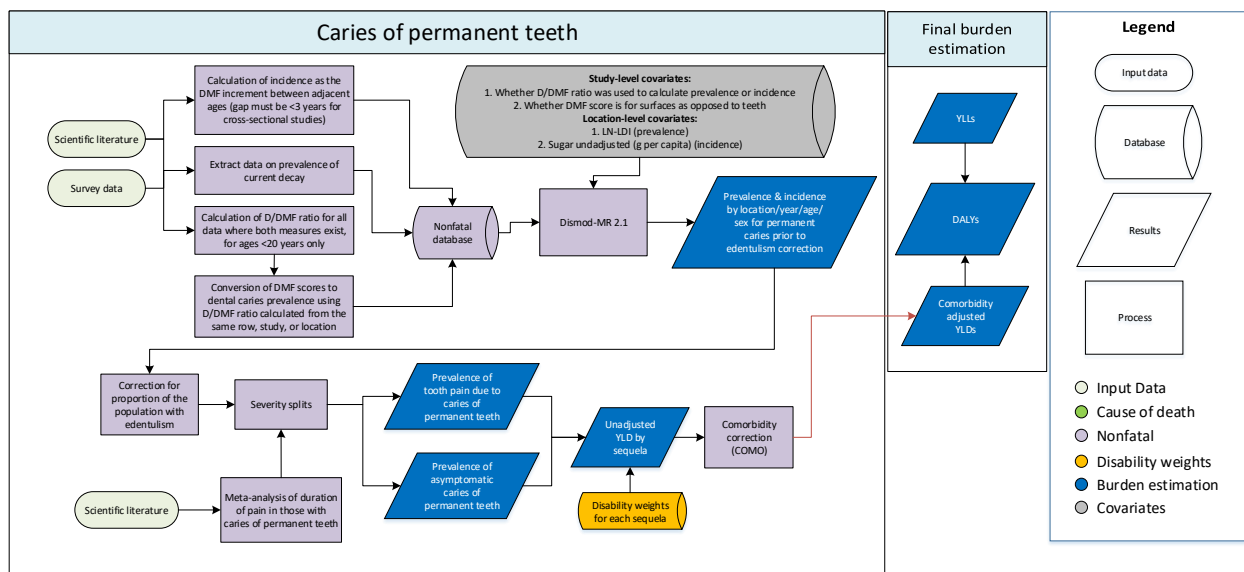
Caries of permanent teeth

Final burden estimation

Legend

Scientific literature

Survey data

Calculation of incidence as the DMF increment between adjacent ages (gap must be <3 years for cross-sectional studies)

Extract data on prevalence of current decay

Calculation of D/DMF ratio for all data where both measures exist, for ages <20 years only

Conversion of DMF scores to dental caries prevalence using D/DMF ratio calculated from the same row, study, or location

Study-level covariates:
1. Whether D/DMF ratio was used to calculate prevalence or incidence
2. Whether DMF score is for surfaces as opposed to teeth
Location-level covariates:
1. LN-LDI (prevalence)
2. Sugar undadjusted (g per capita) (incidence)

Nonfatal database

Dismod-MR 2.1

Prevalence & incidence by location/year/age/sex for permanent caries prior to edentulism correction

YLLs

DALYs

Comorbidity adjusted YLDs

Correction for proportion of the population with edentulism

Severity splits

Prevalence of tooth pain due to caries of permanent teeth

Prevalence of asymptomatic caries of permanent teeth

Unadjusted YLD by sequela

Comorbidity correction (COMO)

Disability weights for each sequela

Scientific literature

Meta-analysis of duration of pain in those with caries of permanent teeth

Input data

Database

Results

Process

Input Data
Cause of death
Nonfatal
Disability weights
Burden estimation
Covariates